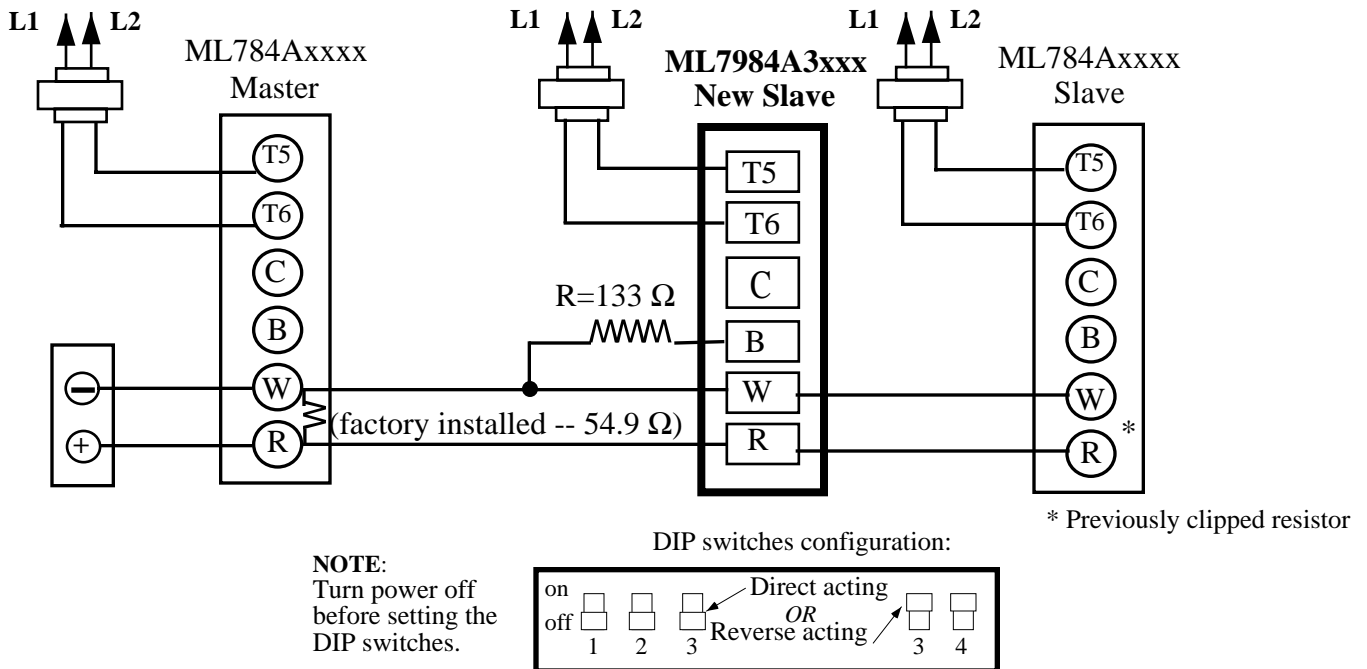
L1 L2
ML784Axxxx
Master
T5
T6
C
B
W
R
⊖
⊕
(factory installed -- 54.9 Ω)

L1 L2
ML7984A3xxx
New Slave
T5
T6
C
B
W
R
R=133 Ω

L1 L2
ML784Axxxx
Slave
T5
T6
C
B
W
R
*

* Previously clipped resistor

NOTE:
Turn power off before setting the DIP switches.

DIP switches configuration:
on
off
1 2 3
Direct acting
OR
Reverse acting
3 4